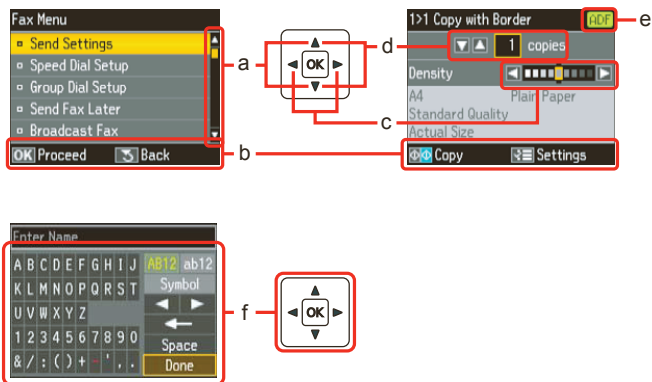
Fax Menu
Send Settings
Speed Dial Setup
Group Dial Setup
Send Fax Later
Broadcast Fax
OK Proceed
Back

a

OK

d

b

c

1>1 Copy with Border
ADF
e
1 copies
Density
A4
Plain Paper
Standard Quality
Actual Size
Copy
Settings

Enter Name
A B C D E F G H I J
AB12
ab12
K L M N O P Q R S T
Symbol
U V W X Y Z
1 2 3 4 5 6 7 8 9 0
Space
& / : ( ) + - ' , .
Done

f

OK